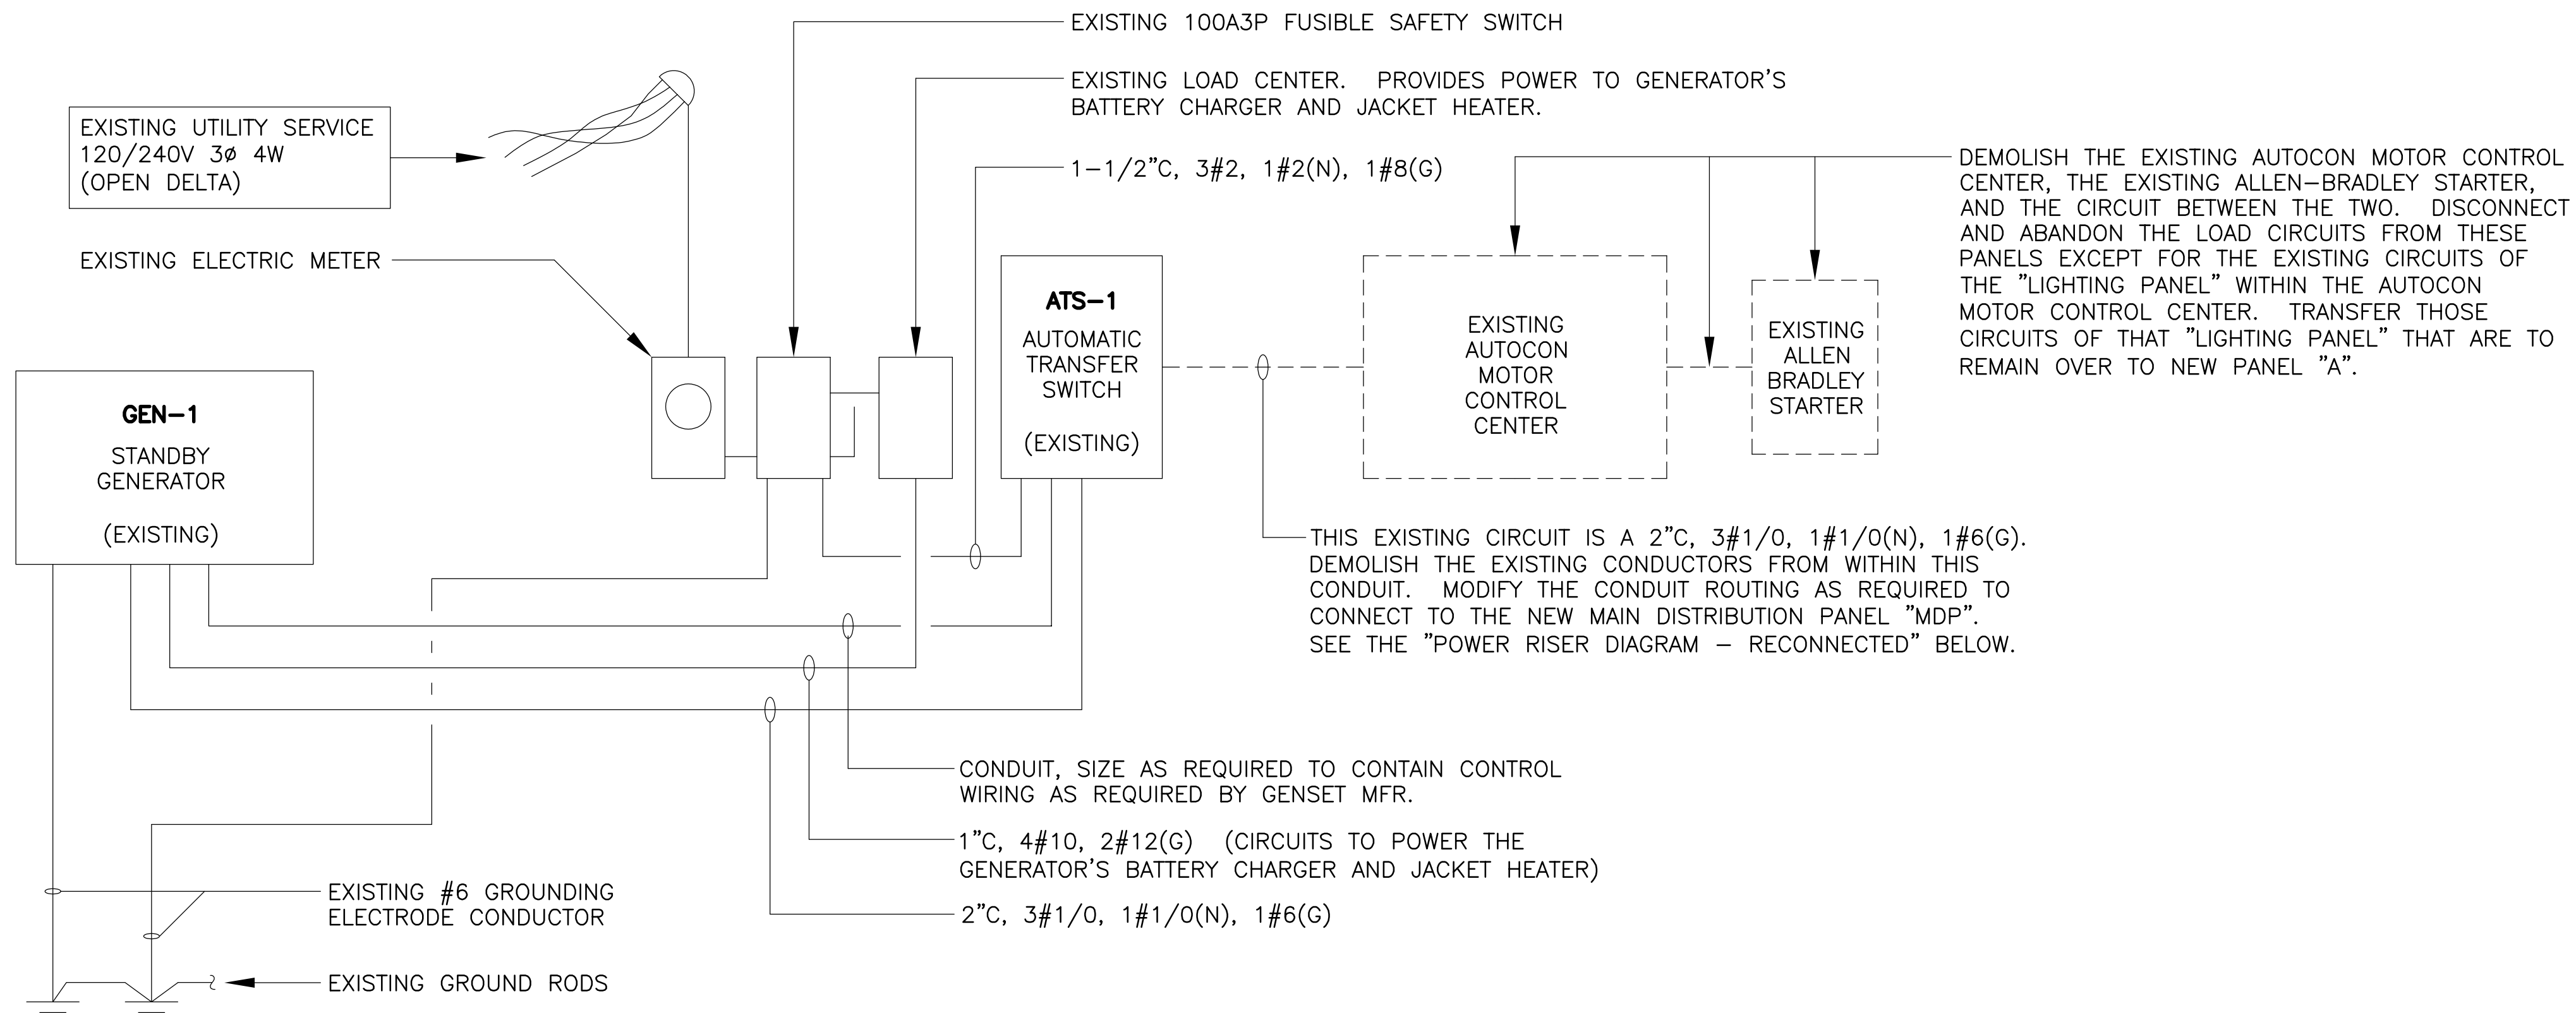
EXISTING 100A3P FUSIBLE SAFETY SWITCH

EXISTING LOAD CENTER. PROVIDES POWER TO GENERATOR'S BATTERY CHARGER AND JACKET HEATER.

EXISTING UTILITY SERVICE 120/240V 3ø 4W (OPEN DELTA)

1-1/2"C, 3#2, 1#2(N), 1#8(G)

DEMOLISH THE EXISTING AUTOCON MOTOR CONTROL CENTER, THE EXISTING ALLEN-BRADLEY STARTER, AND THE CIRCUIT BETWEEN THE TWO. DISCONNECT AND ABANDON THE LOAD CIRCUITS FROM THESE PANELS EXCEPT FOR THE EXISTING CIRCUITS OF THE "LIGHTING PANEL" WITHIN THE AUTOCON MOTOR CONTROL CENTER. TRANSFER THOSE CIRCUITS OF THAT "LIGHTING PANEL" THAT ARE TO REMAIN OVER TO NEW PANEL "A".

EXISTING ELECTRIC METER

ATS-1
AUTOMATIC TRANSFER SWITCH
(EXISTING)

EXISTING AUTOCON MOTOR CONTROL CENTER

EXISTING ALLEN BRADLEY STARTER

GEN-1
STANDBY GENERATOR
(EXISTING)

THIS EXISTING CIRCUIT IS A 2"C, 3#1/0, 1#1/0(N), 1#6(G). DEMOLISH THE EXISTING CONDUCTORS FROM WITHIN THIS CONDUIT. MODIFY THE CONDUIT ROUTING AS REQUIRED TO CONNECT TO THE NEW MAIN DISTRIBUTION PANEL "MDP". SEE THE "POWER RISER DIAGRAM – RECONNECTED" BELOW.

CONDUIT, SIZE AS REQUIRED TO CONTAIN CONTROL WIRING AS REQUIRED BY GENSET MFR.

1"C, 4#10, 2#12(G) (CIRCUITS TO POWER THE GENERATOR'S BATTERY CHARGER AND JACKET HEATER)

EXISTING #6 GROUNDING ELECTRODE CONDUCTOR

2"C, 3#1/0, 1#1/0(N), 1#6(G)

EXISTING GROUND RODS